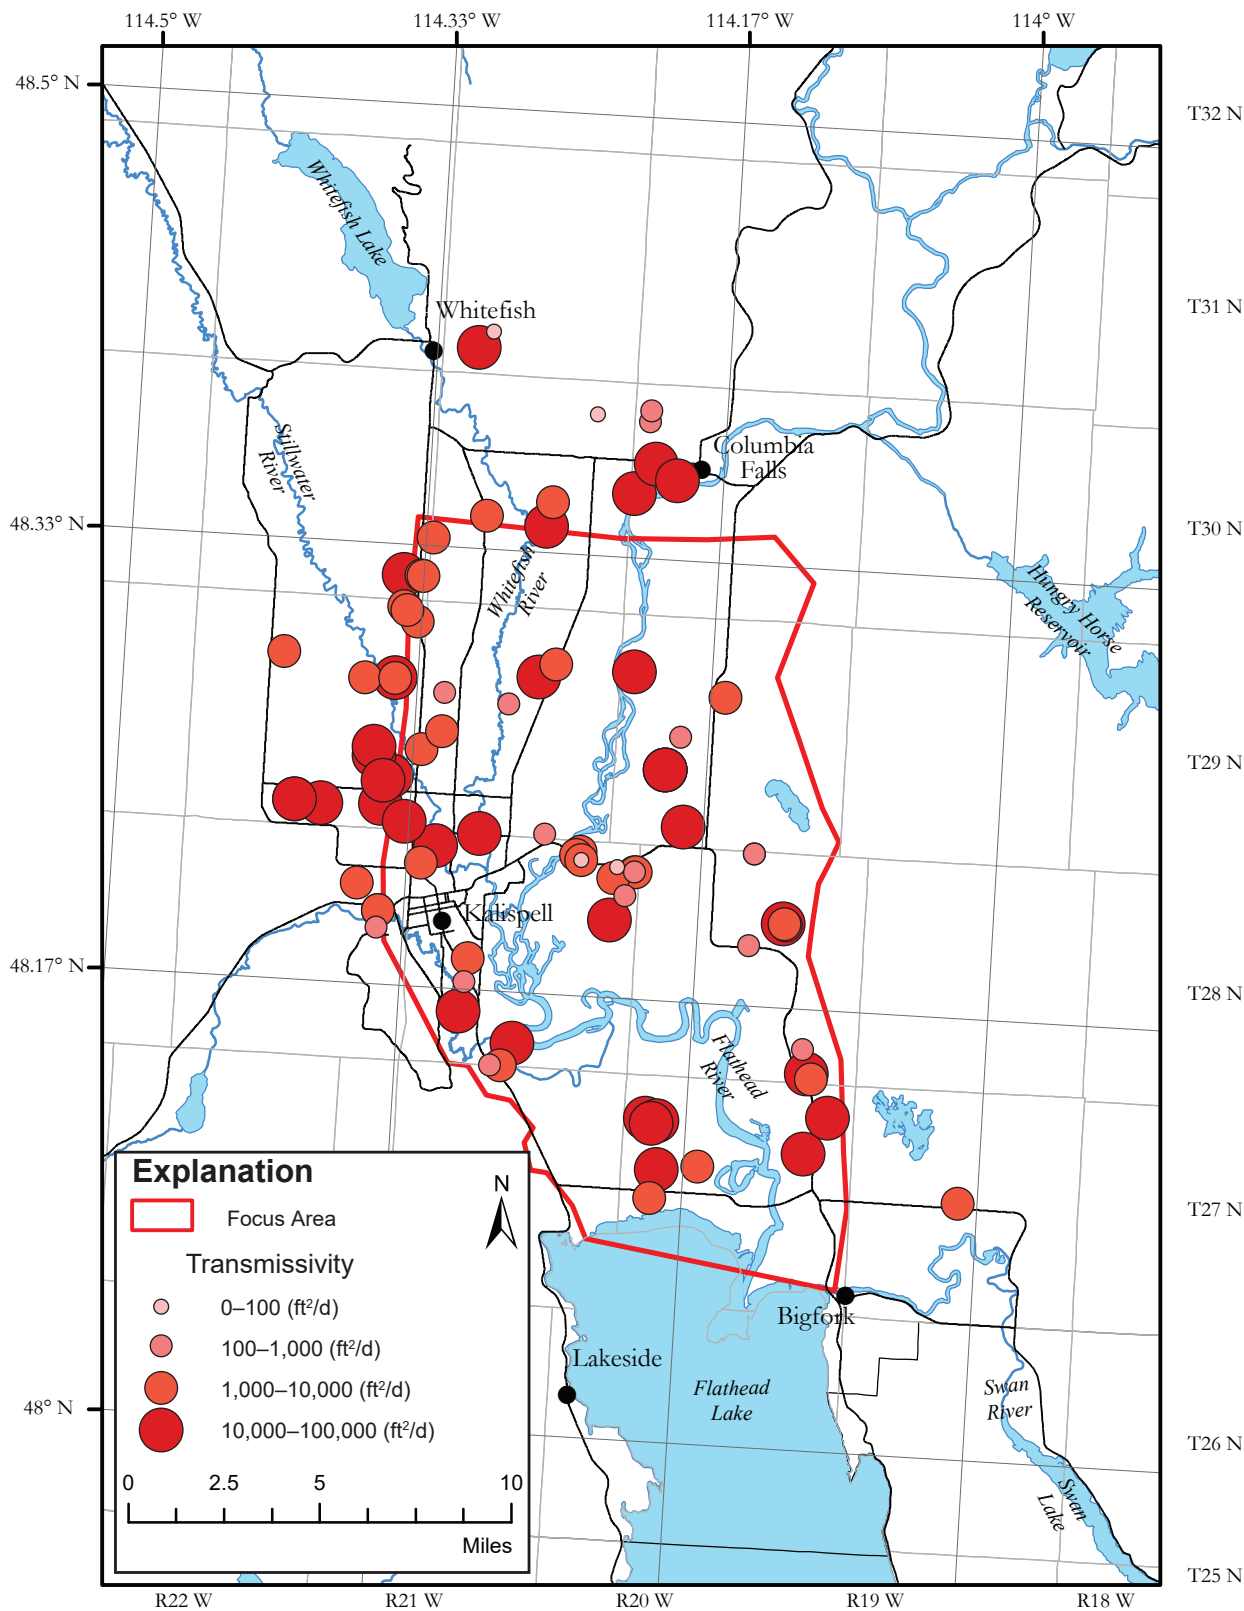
114.5° W
114.33° W
114.17° W
114° W

48.5° N
48.33° N
48.17° N
48° N

T32 N
T31 N
T30 N
T29 N
T28 N
T27 N
T26 N
T25 N

R22 W
R21 W
R20 W
R19 W
R18 W

Whitefish Lake
Whitefish
Stillwater River
Columbia Falls
Whitefish River
Hungry Horse Reservoir
Kalispell
Flathead River
Bigfork
Lakeside
Flathead Lake
Swan River
Swan Lake

Explanation
N
Focus Area
Transmissivity
0–100 (ft²/d)
100–1,000 (ft²/d)
1,000–10,000 (ft²/d)
10,000–100,000 (ft²/d)
0 2.5 5 10
Miles